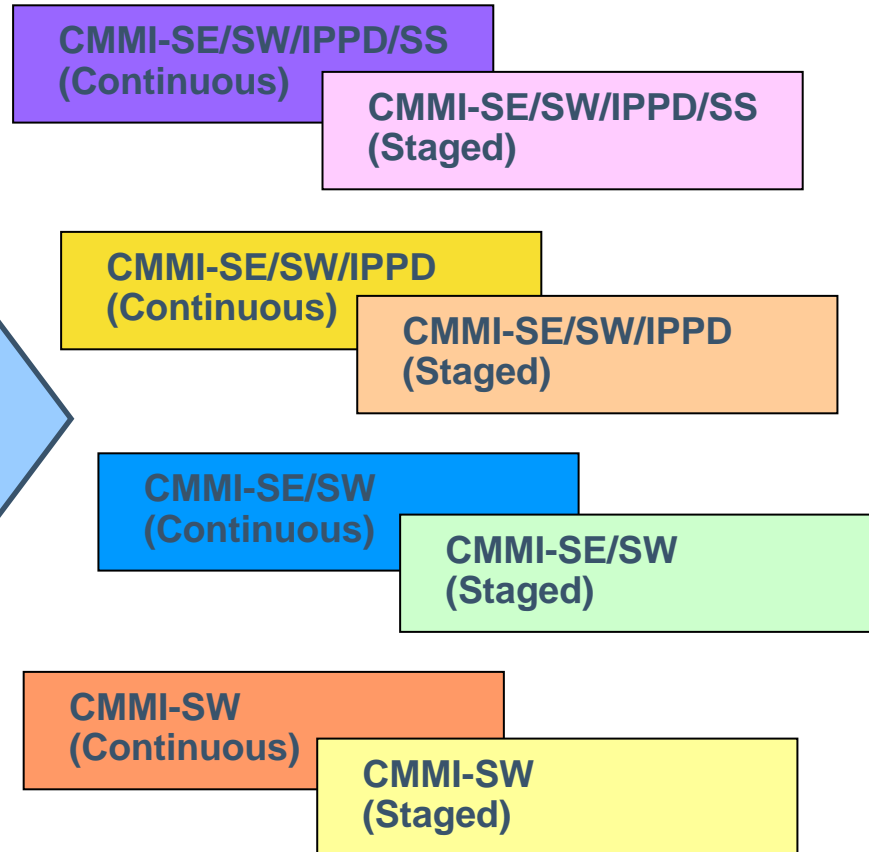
CMMI-SE/SW/IPPD/SS
(Continuous)

CMMI-SE/SW/IPPD/SS
(Staged)

CMMI-SE/SW/IPPD
(Continuous)

CMMI-SE/SW/IPPD
(Staged)

CMMI-SE/SW
(Continuous)

CMMI-SE/SW
(Staged)

CMMI-SW
(Continuous)

CMMI-SW
(Staged)